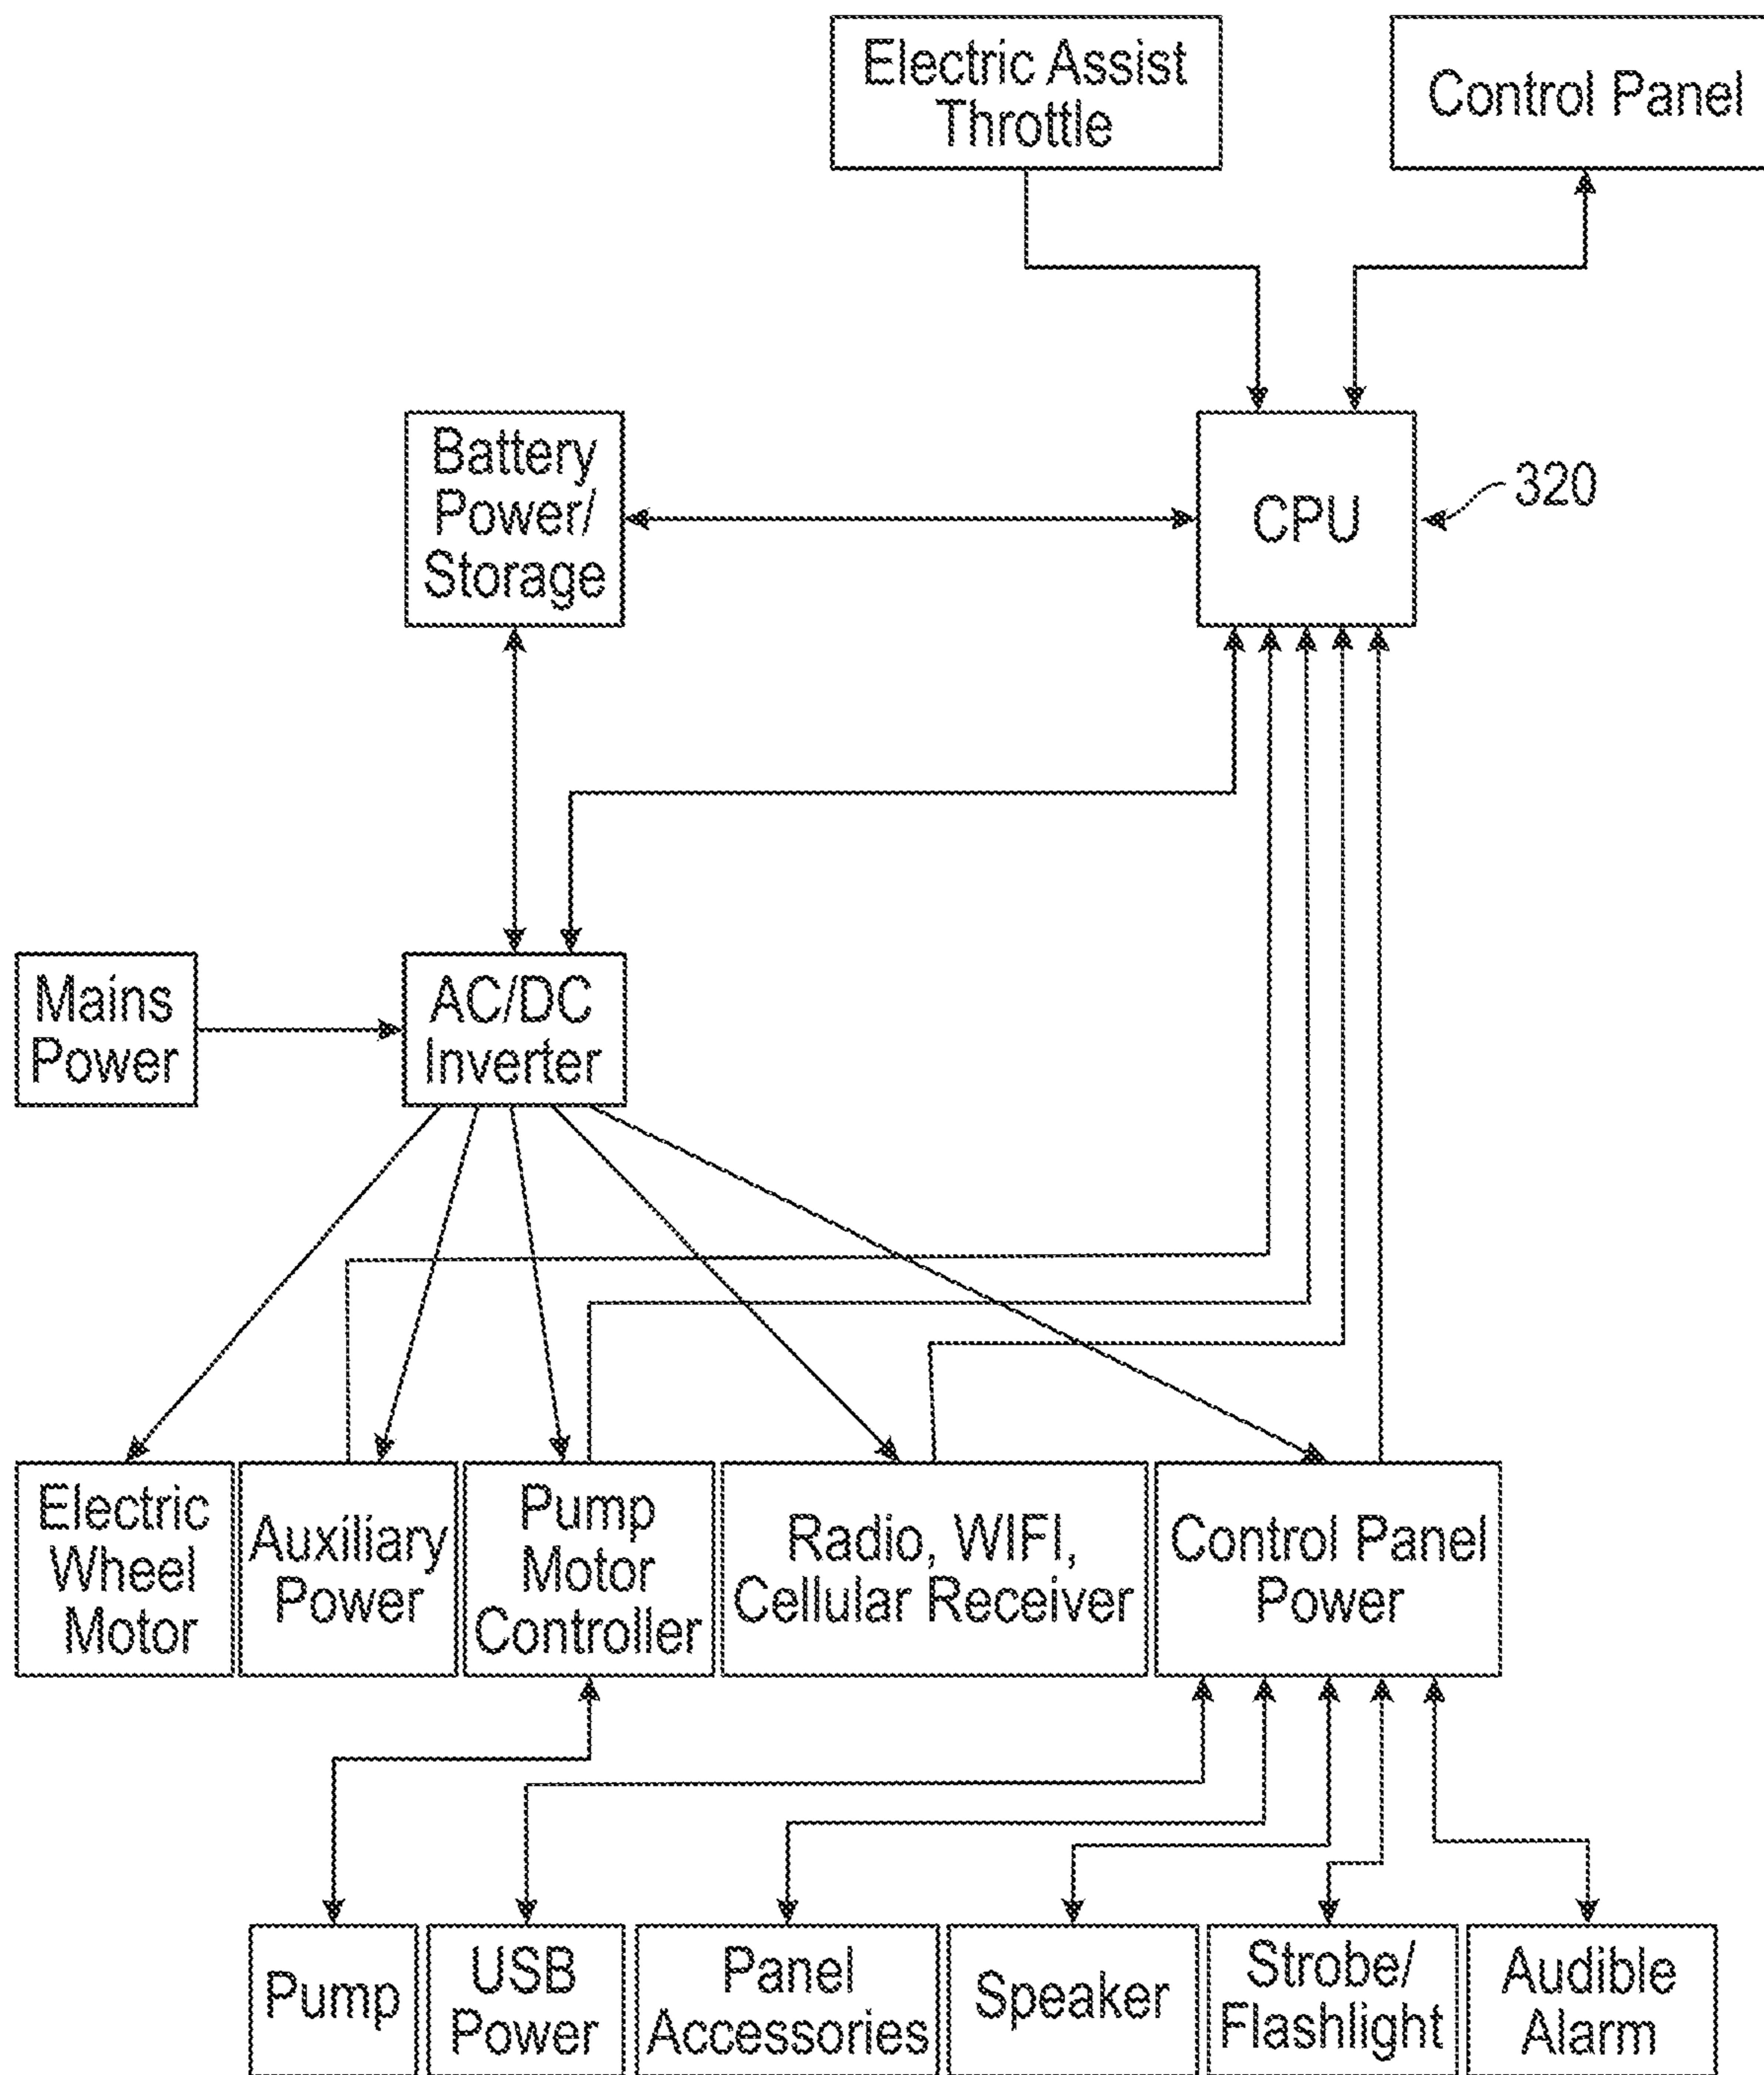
Electric Assist Throttle

Control Panel

Battery Power/ Storage

CPU

320

Mains Power

AC/DC Inverter

Electric Wheel Motor

Auxiliary Power

Pump Motor Controller

Radio, WIFI, Cellular Receiver

Control Panel Power

Pump

USB Power

Panel Accessories

Speaker

Strobe/ Flashlight

Audible Alarm